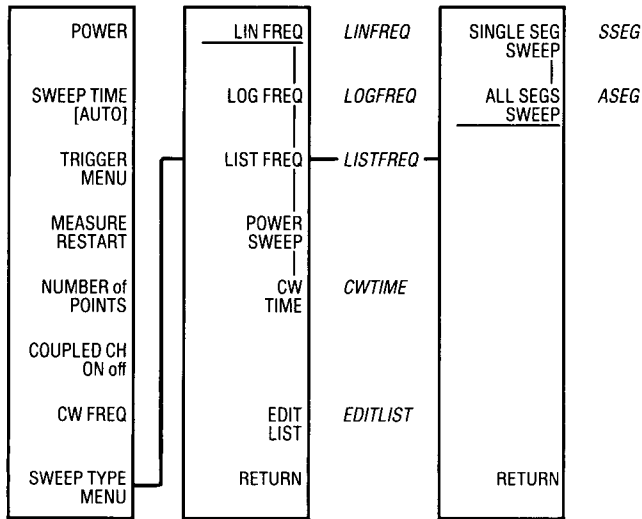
POWER

SWEEP TIME [AUTO]

TRIGGER MENU

MEASURE RESTART

NUMBER of POINTS

COUPLED CH ON off

CW FREQ

SWEEP TYPE MENU

LIN FREQ LINFREQ

LOG FREQ LOGFREQ

LIST FREQ LISTFREQ

POWER SWEEP

CW TIME CWTIME

EDIT LIST EDITLIST

RETURN

SINGLE SEG SWEEP SSEG

ALL SEGS SWEEP ASEG

RETURN